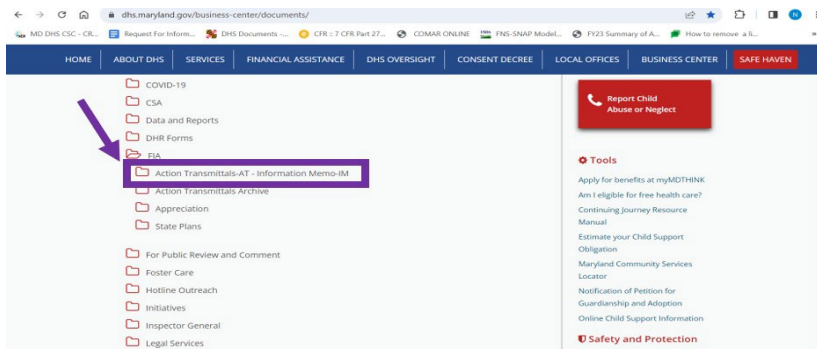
dhs.maryland.gov/business-center/documents/

MD DHS CSC - CR... Request For Inform... DHS Documents -... CFR :: 7 CFR Part 27... COMAR ONLINE FNS-SNAP Model... FY23 Summary of A... How to remove a li...

HOME | ABOUT DHS | SERVICES | FINANCIAL ASSISTANCE | DHS OVERSIGHT | CONSENT DECREE | LOCAL OFFICES | BUSINESS CENTER | SAFE HAVEN

COVID-19
CSA
Data and Reports
DHR Forms
FIA
Action Transmittals-AT - Information Memo-IM
Action Transmittals Archive
Appreciation
State Plans
For Public Review and Comment
Foster Care
Hotline Outreach
Initiatives
Inspector General
Legal Services

Report Child Abuse or Neglect

Tools
Apply for benefits at myMDTHINK
Am I eligible for free health care?
Continuing Journey Resource Manual
Estimate your Child Support Obligation
Maryland Community Services Locator
Notification of Petition for Guardianship and Adoption
Online Child Support Information

Safety and Protection